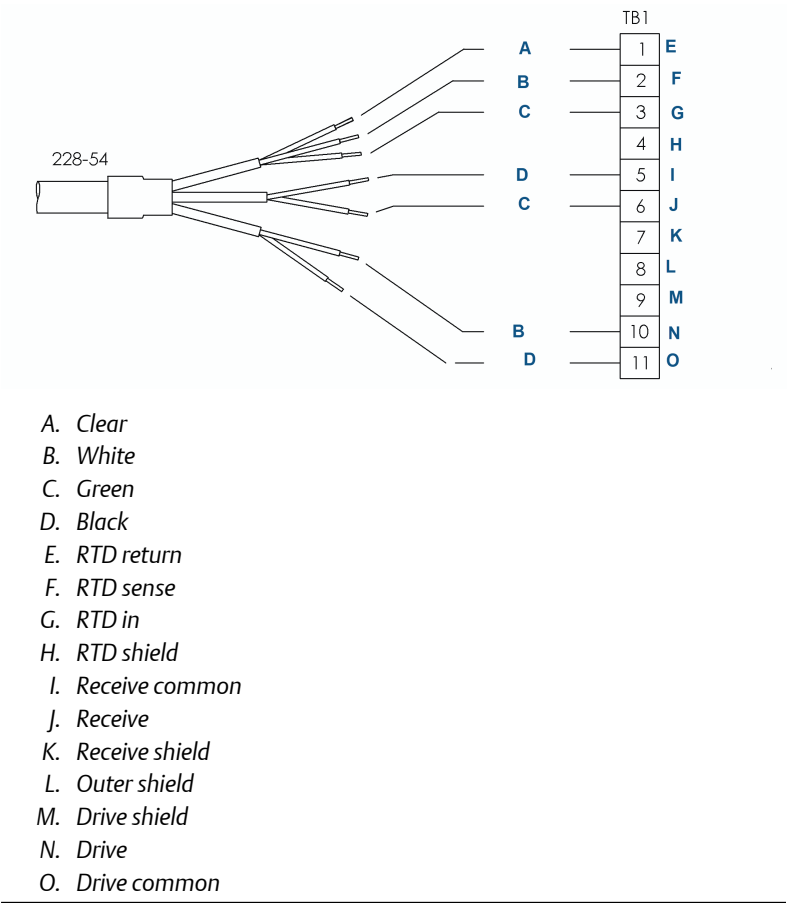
TB1

228-54

A
B
C
D
C
B
D

| | |
|---|---|
| 1 | E |
| 2 | F |
| 3 | G |
| 4 | H |
| 5 | I |
| 6 | J |
| 7 | K |
| 8 | L |
| 9 | M |
| 10 | N |
| 11 | O |

A. Clear
B. White
C. Green
D. Black
E. RTD return
F. RTD sense
G. RTD in
H. RTD shield
I. Receive common
J. Receive
K. Receive shield
L. Outer shield
M. Drive shield
N. Drive
O. Drive common